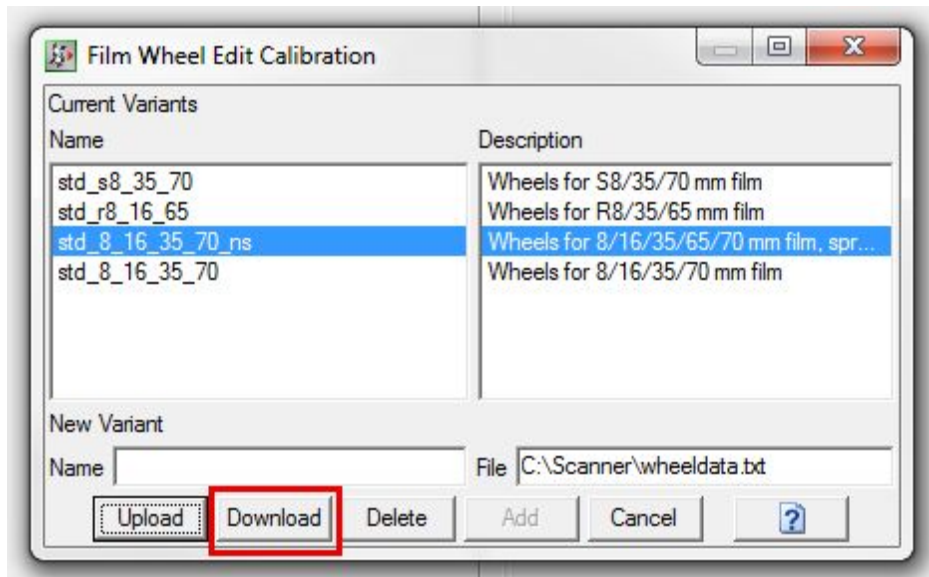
Film Wheel Edit Calibration

Current Variants

Name

std_s8_35_70
std_r8_16_65
std_8_16_35_70_ns
std_8_16_35_70

Description

Wheels for S8/35/70 mm film
Wheels for R8/35/65 mm film
Wheels for 8/16/35/65/70 mm film, spr...
Wheels for 8/16/35/70 mm film

New Variant

Name

File C:\Scanner\wheeldata.txt

Upload Download Delete Add Cancel ?